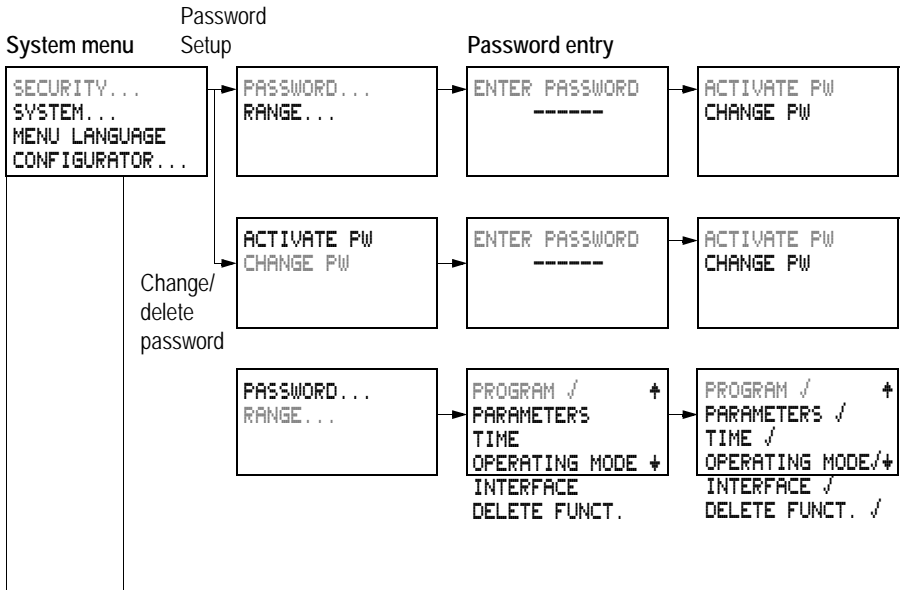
System menu

Password Setup

Password entry

SECURITY...
SYSTEM...
MENU LANGUAGE
CONFIGURATOR...

PASSWORD...
RANGE...

ENTER PASSWORD
------

ACTIVATE PW
CHANGE PW

ACTIVATE PW
CHANGE PW

ENTER PASSWORD
------

ACTIVATE PW
CHANGE PW

Change/ delete password

PASSWORD...
RANGE...

PROGRAM √ ↑
PARAMETERS
TIME
OPERATING MODE ↓
INTERFACE
DELETE FUNCT.

PROGRAM √ ↑
PARAMETERS √
TIME √
OPERATING MODE/↓
INTERFACE √
DELETE FUNCT. √